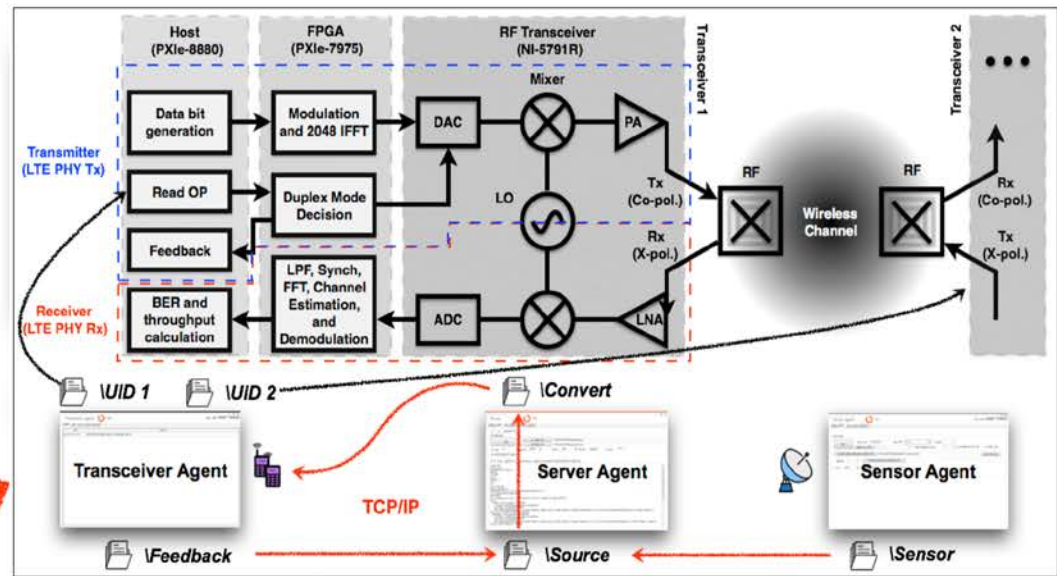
Host
(PXIe-8880)

FPGA
(PXIe-7975)

RF Transceiver
(NI-5791R)

Transceiver 1

Transceiver 2

Mixer

Transmitter
(LTE PHY Tx)

Data bit generation

Modulation and 2048 IFFT

DAC

PA

Read OP

Duplex Mode Decision

LO

Tx
(Co-pol.)

RF

Wireless Channel

RF

Rx
(Co-pol.)

Tx
(X-pol.)

Feedback

Rx
(X-pol.)

Receiver
(LTE PHY Rx)

BER and throughput calculation

LPF, Synch, FFT, Channel Estimation, and Demodulation

ADC

LNA

\UID 1

\UID 2

\Convert

Transceiver Agent

Server Agent

Sensor Agent

TCP/IP

\Feedback

\Source

\Sensor